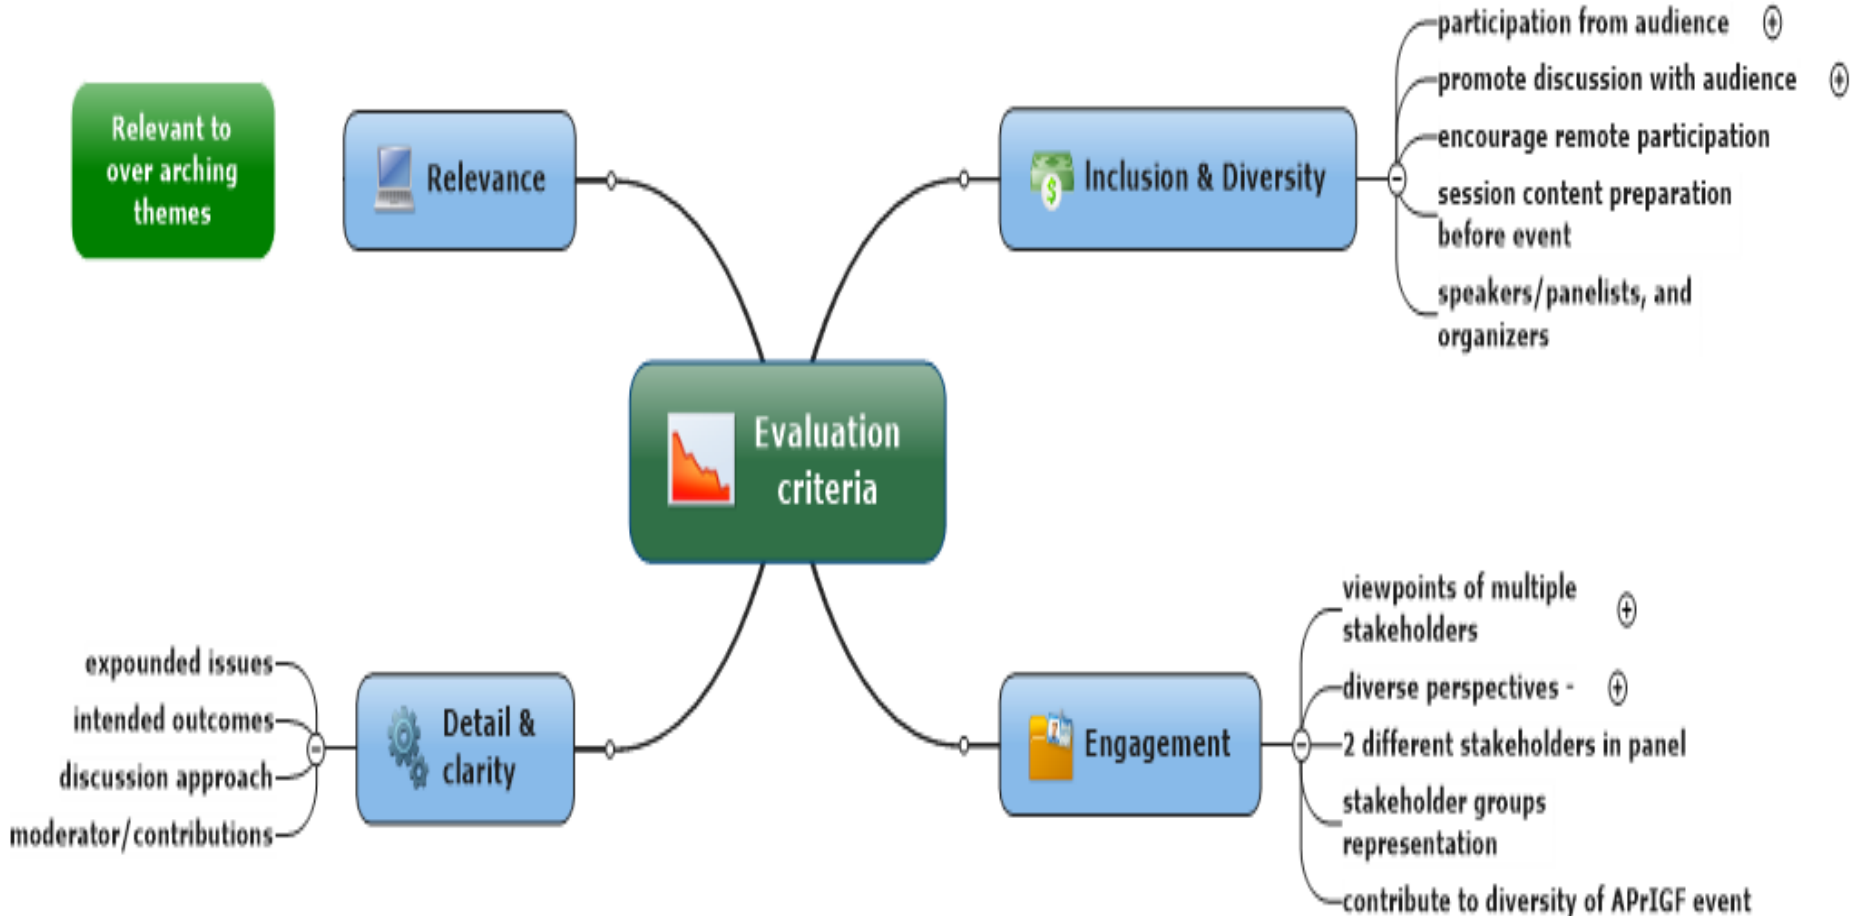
Relevant to over arching themes

Relevance

Inclusion & Diversity

participation from audience

promote discussion with audience

encourage remote participation

session content preparation before event

speakers/panelists, and organizers

Evaluation criteria

expounded issues

intended outcomes

discussion approach

moderator/contributions

Detail & clarity

Engagement

viewpoints of multiple stakeholders

diverse perspectives -

2 different stakeholders in panel

stakeholder groups representation

contribute to diversity of APrIGF event